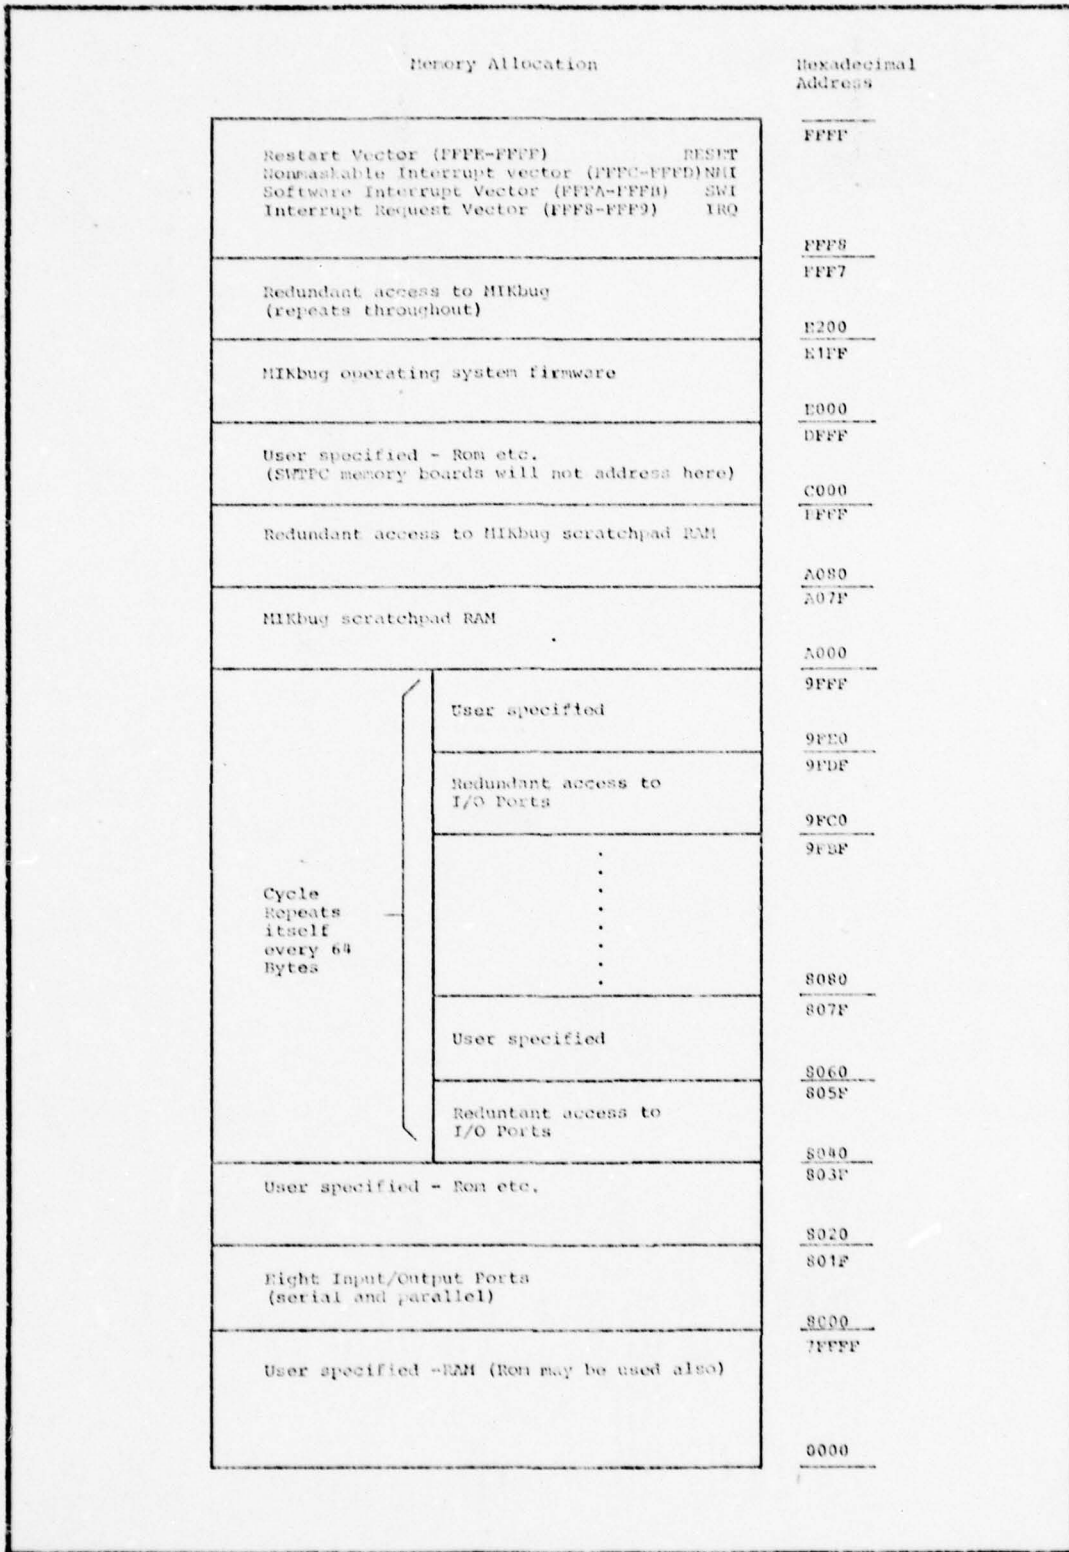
Memory Allocation

Hexadecimal Address

FFFF

Restart Vector (FFFE-FFFF) RESET
Nonmaskable Interrupt vector (FFFC-FFFD) NMI
Software Interrupt Vector (FFFA-FFFB) SWI
Interrupt Request Vector (FFF8-FFF9) IRQ

FFF8

FFF7

Redundant access to MIKbug (repeats throughout)

E200

E1FF

MIKbug operating system firmware

E000

DFFF

User specified - Rom etc. (SWTPC memory boards will not address here)

C000

BFFF

Redundant access to MIKbug scratchpad RAM

A080

A07F

MIKbug scratchpad RAM

A000

9FFF

User specified

9FE0

9FDF

Redundant access to I/O Ports

9FC0

9FBF

Cycle Repeats itself every 64 Bytes

8080

807F

User specified

8060

805F

Reduntant access to I/O Ports

8040

803F

User specified - Rom etc.

8020

801F

Eight Input/Output Ports (serial and parallel)

8000

7FFF

User specified -RAM (Rom may be used also)

0000